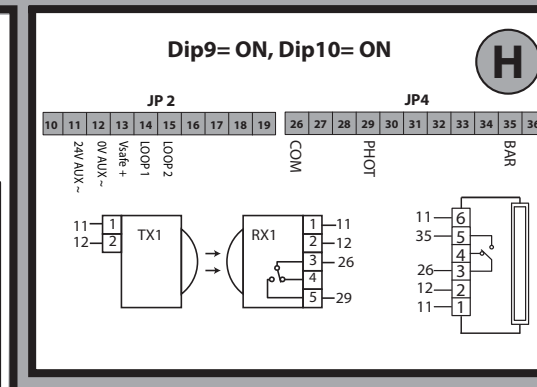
Dip9= ON, Dip10= ON

H

JP 2

| 10 | 11 | 12 | 13 | 14 | 15 | 16 | 17 | 18 | 19 |
|---|---|---|---|---|---|---|---|---|---|

24V AUX ~
0V AUX ~
Vsafe +
LOOP 1
LOOP 2

JP4

| 26 | 27 | 28 | 29 | 30 | 31 | 32 | 33 | 34 | 35 | 36 |
|---|---|---|---|---|---|---|---|---|---|---|

COM
PHOT
BAR

11 1
12 2
TX1

RX1
1 11
2 12
3 26
4
5 29

11 6
35 5
4
26 3
12 2
11 1